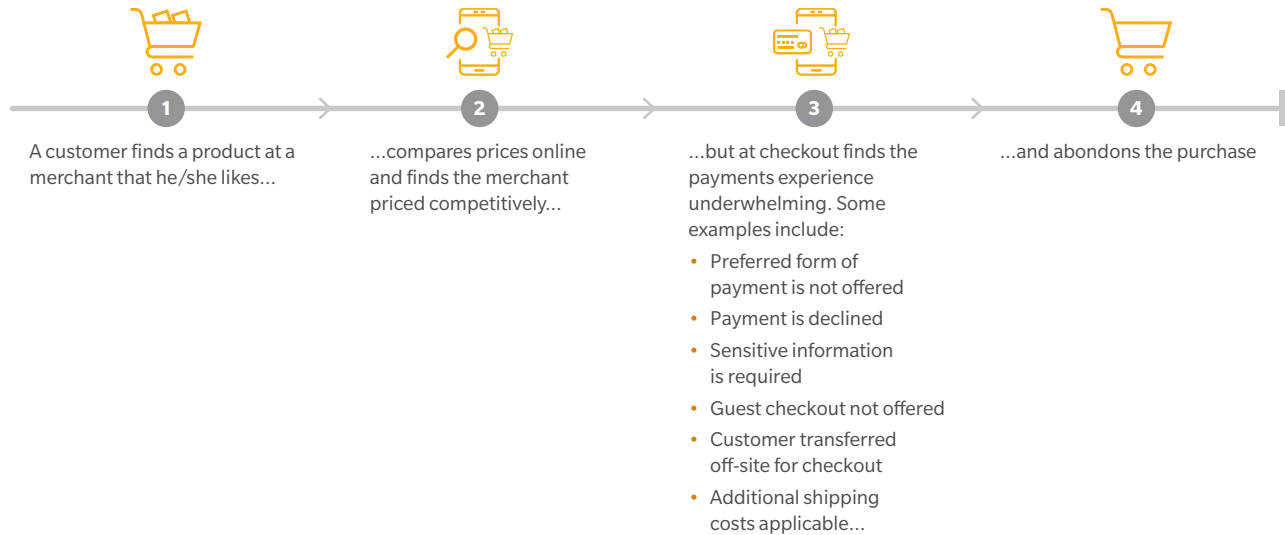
1

A customer finds a product at a merchant that he/she likes...

2

...compares prices online and finds the merchant priced competitively...

3

...but at checkout finds the payments experience underwhelming. Some examples include:

- Preferred form of payment is not offered
- Payment is declined
- Sensitive information is required
- Guest checkout not offered
- Customer transferred off-site for checkout
- Additional shipping costs applicable...

4

...and abondons the purchase